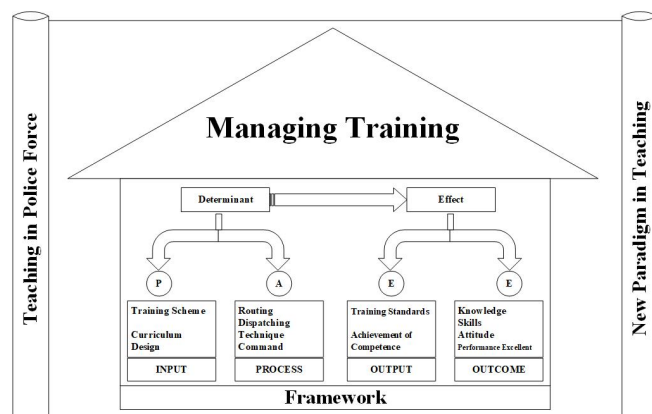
Teaching in Police Force

Managing Training

Determinant

Effect

P

A

E

E

Training Scheme

Curriculum Design

INPUT

Routing
Dispatching
Technique
Command

PROCESS

Training Standards

Achievement of Competence

OUTPUT

Knowledge
Skills
Attitude
Performance Excellent

OUTCOME

Framework

New Paradigm in Teaching